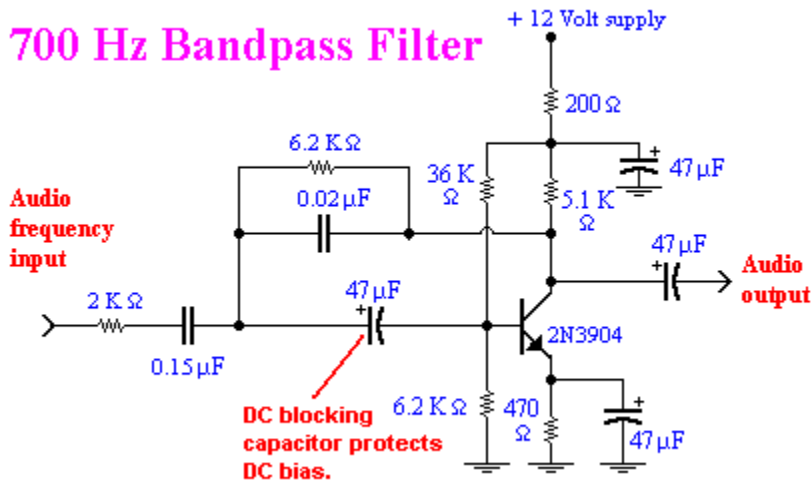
700 Hz Bandpass Filter

+ 12 Volt supply

200 Ω

6.2 K Ω

47 μF

36 K Ω

5.1 K Ω

Audio frequency input

0.02 μF

47 μF

Audio output

2 K Ω

47 μF

2N3904

0.15 μF

DC blocking capacitor protects DC bias.

6.2 K Ω

470 Ω

47 μF